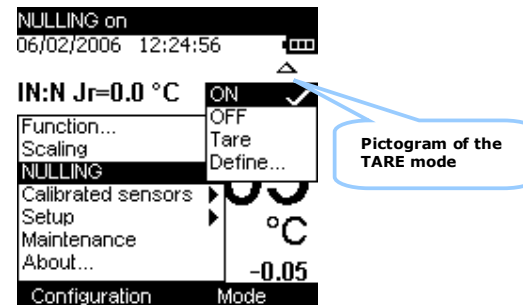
NULLING on
06/02/2006 12:24:56

IN:N Jr=0.0 °C

ON
OFF
Tare
Define...

Function...
Scaling
NULLING
Calibrated sensors
Setup
Maintenance
About...

°C
-0.05

Configuration Mode

Pictogram of the TARE mode